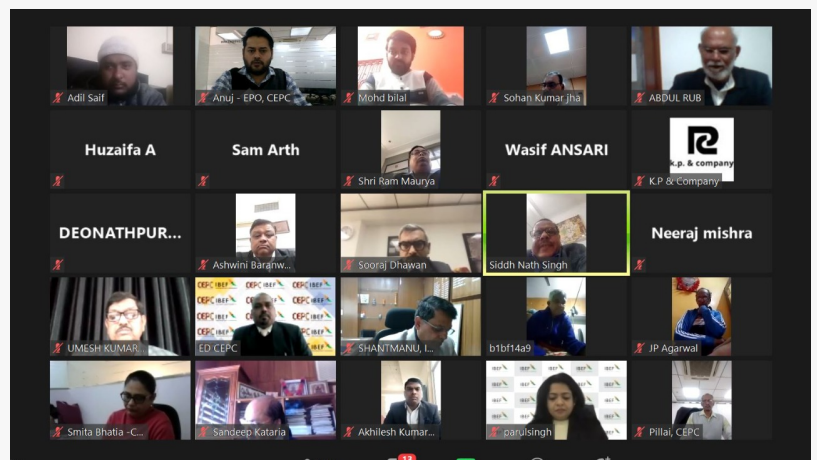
Adil Saif

Anuj - EPO, CEPC

Mohd bilal

Sohan Kumar jha

ABDUL RUB

Huzaifa A

Sam Arth

Shri Ram Maurya

Wasif ANSARI

k.p. & company

K.P & Company

DEONATHPUR...

Ashwini Baranw...

Sooraj Dhawan

Siddh Nath Singh

Neeraj mishra

UMESH KUMAR...

CEPC IBEF

ED CEPC

SHANTMANU, I...

b1bf14a9

JP Agarwal

Smita Bhatia -C...

Sandeep Kataria

Akhilesh Kumar...

IBEF

parulsingh

Pillai, CEPC

13